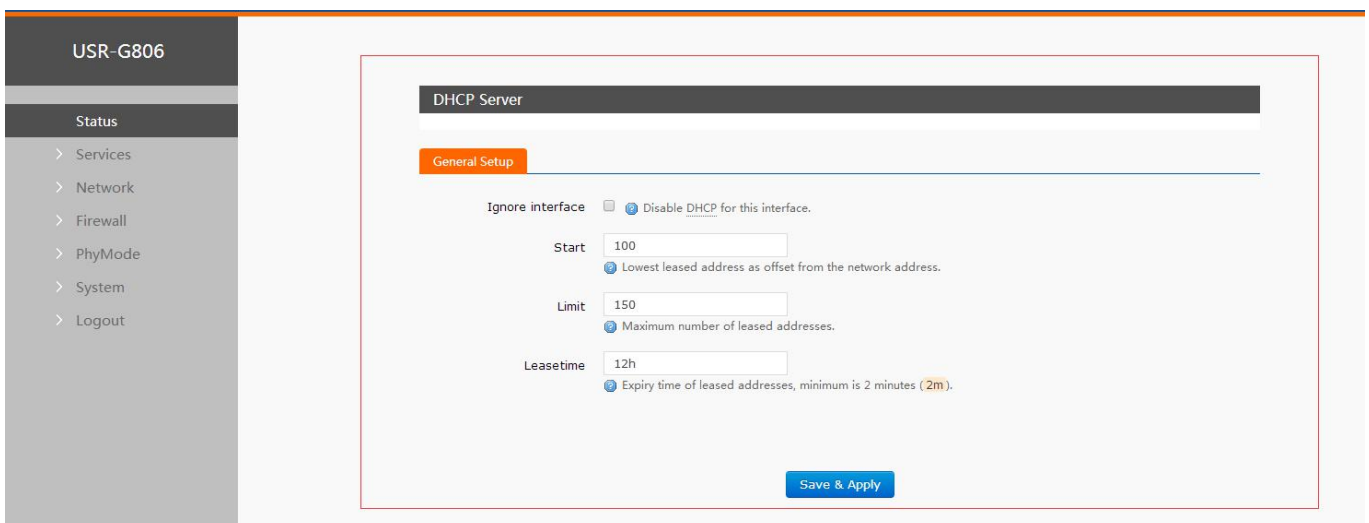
USR-G806

Status
Services
Network
Firewall
PhyMode
System
Logout

DHCP Server

General Setup

Ignore interface
Disable DHCP for this interface.

Start
100
Lowest leased address as offset from the network address.

Limit
150
Maximum number of leased addresses.

Leasetime
12h
Expiry time of leased addresses, minimum is 2 minutes ( 2m ).

Save & Apply